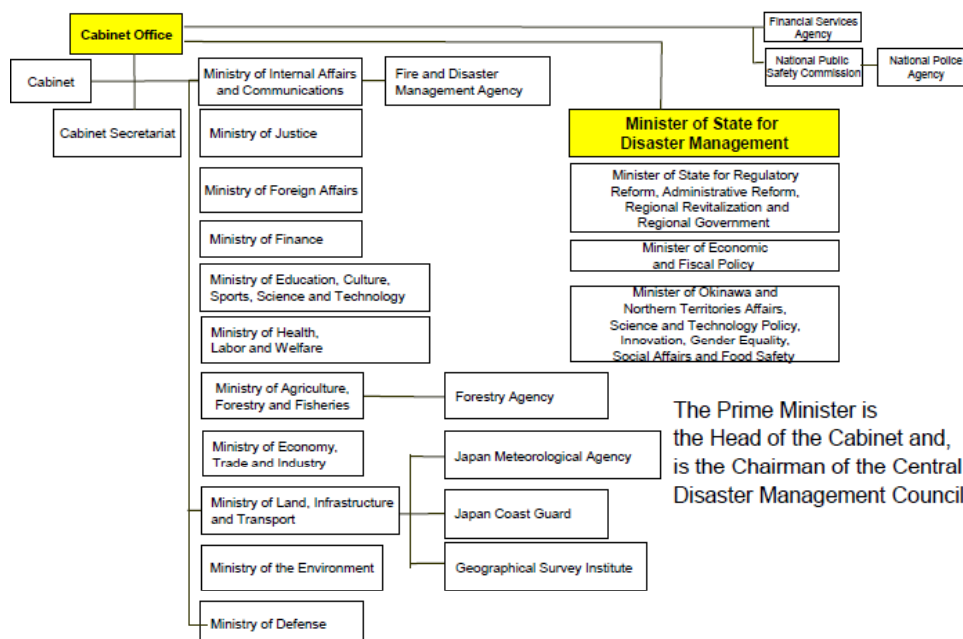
Cabinet Office

Financial Services Agency

National Public Safety Commission

National Police Agency

Cabinet

Cabinet Secretariat

Ministry of Internal Affairs and Communications

Fire and Disaster Management Agency

Minister of State for Disaster Management

Ministry of Justice

Minister of State for Regulatory Reform, Administrative Reform, Regional Revitalization and Regional Government

Ministry of Foreign Affairs

Ministry of Finance

Minister of Economic and Fiscal Policy

Ministry of Education, Culture, Sports, Science and Technology

Minister of Okinawa and Northern Territories Affairs, Science and Technology Policy, Innovation, Gender Equality, Social Affairs and Food Safety

Ministry of Health, Labor and Welfare

Ministry of Agriculture, Forestry and Fisheries

Forestry Agency

The Prime Minister is the Head of the Cabinet and, is the Chairman of the Central Disaster Management Council

Ministry of Economy, Trade and Industry

Japan Meteorological Agency

Ministry of Land, Infrastructure and Transport

Japan Coast Guard

Ministry of the Environment

Geographical Survey Institute

Ministry of Defense